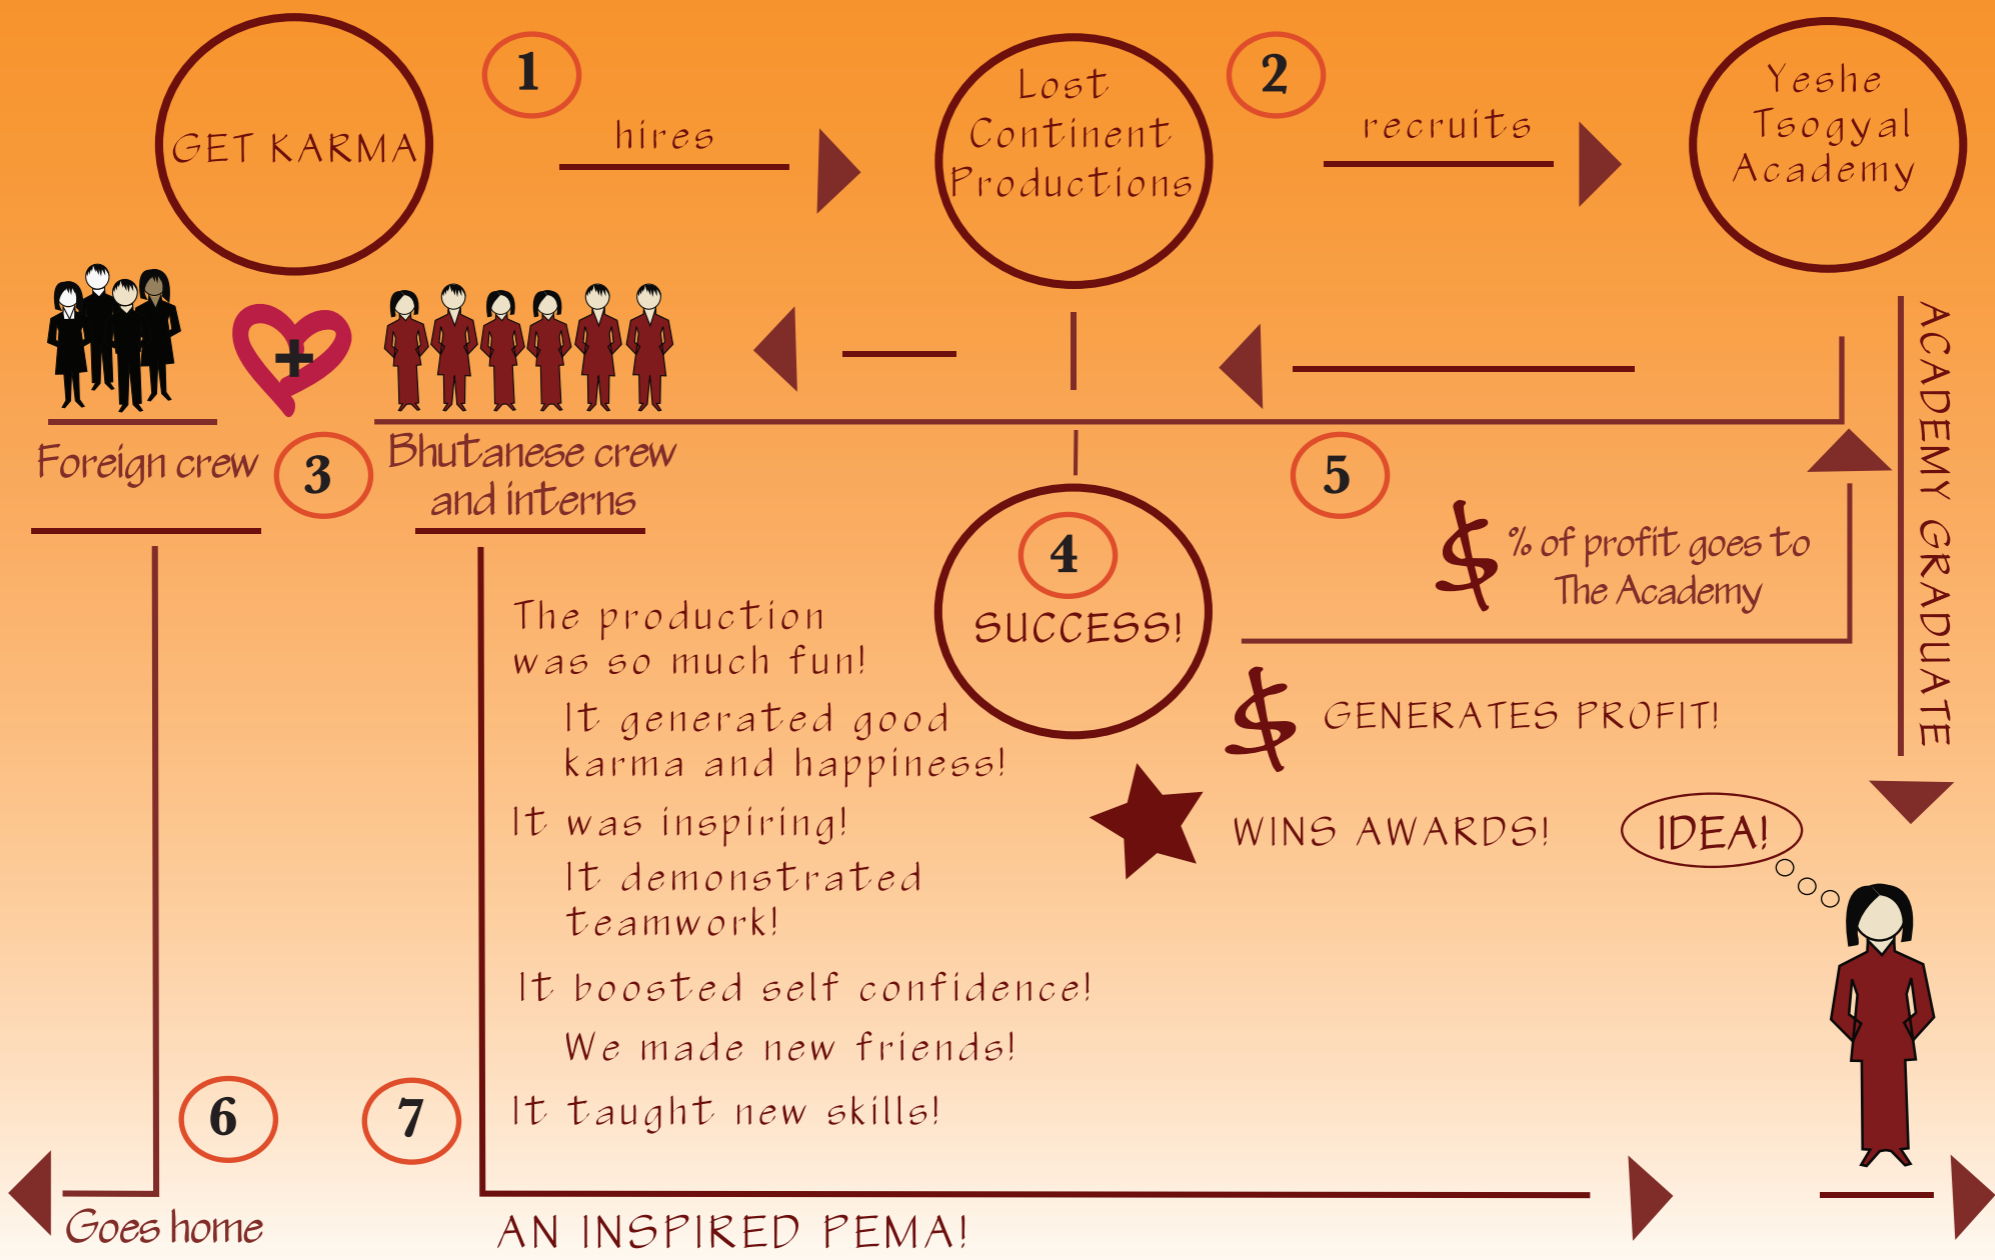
GET KARMA

1

hires

Lost Continent Productions

2

recruits

Yeshe Tsogyal Academy

Foreign crew

3

Bhutanese crew and interns

ACADEMY GRADUATE

4

SUCCESS!

5

$ % of profit goes to The Academy

The production was so much fun!

It generated good karma and happiness!

It was inspiring!

It demonstrated teamwork!

It boosted self confidence!

We made new friends!

It taught new skills!

$ GENERATES PROFIT!

WINS AWARDS!

IDEA!

6

7

Goes home

AN INSPIRED PEMA!